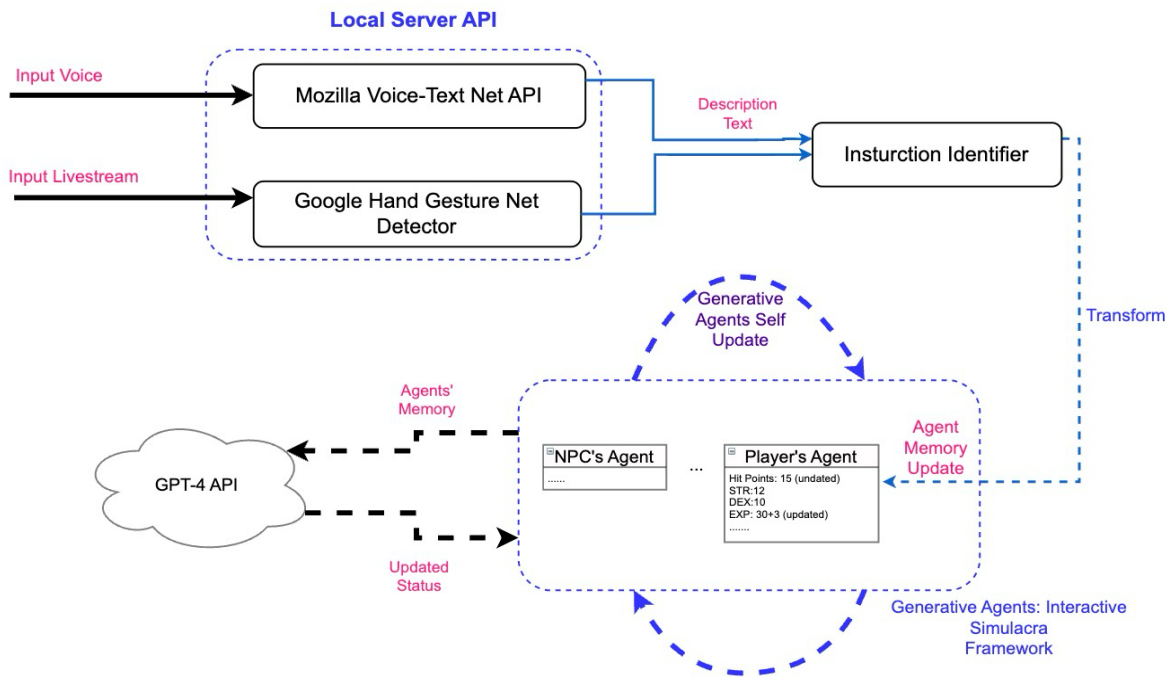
Local Server API

Input Voice

Mozilla Voice-Text Net API

Input Livestream

Google Hand Gesture Net Detector

Description Text

Insturction Identifier

Transform

Generative Agents Self Update

Agents' Memory

GPT-4 API

Updated Status

NPC's Agent

......

...

Player's Agent

Hit Points: 15 (undated)
STR:12
DEX:10
EXP: 30+3 (updated)
.......

Agent Memory Update

Generative Agents: Interactive Simulacra Framework